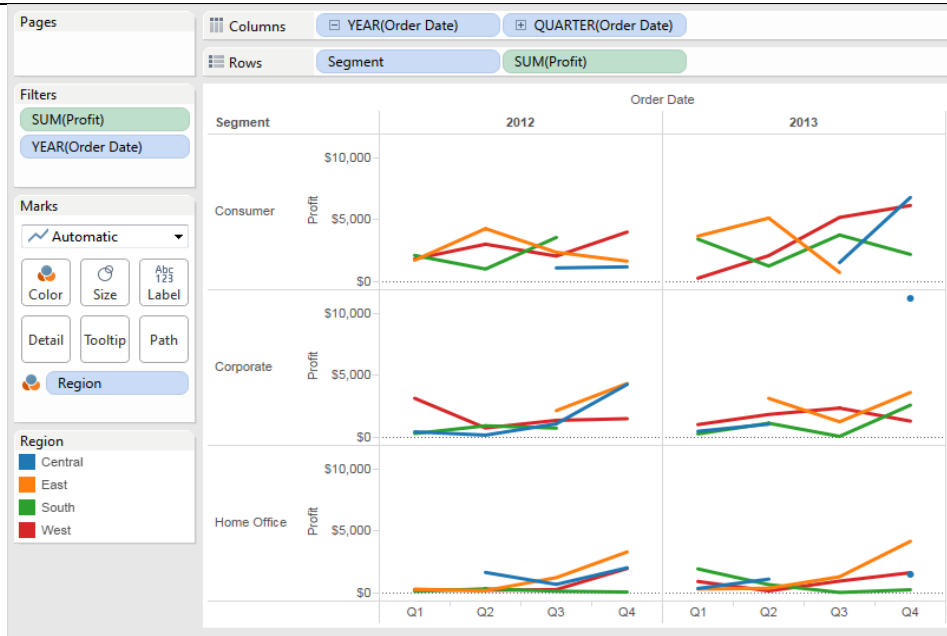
Pages

Columns
YEAR(Order Date)
QUARTER(Order Date)

Rows
Segment
SUM(Profit)

Filters
SUM(Profit)
YEAR(Order Date)

Marks
Automatic
Color
Size
Abc 123 Label
Detail
Tooltip
Path
Region

Region
Central
East
South
West

Order Date

| Segment | | 2012 | 2013 |
|---|---|---|---|
| Consumer | Profit $10,000 $5,000 $0 | | |
| Corporate | Profit $10,000 $5,000 $0 | | |
| Home Office | Profit $10,000 $5,000 $0 | | |
| | | Q1 Q2 Q3 Q4 | Q1 Q2 Q3 Q4 |